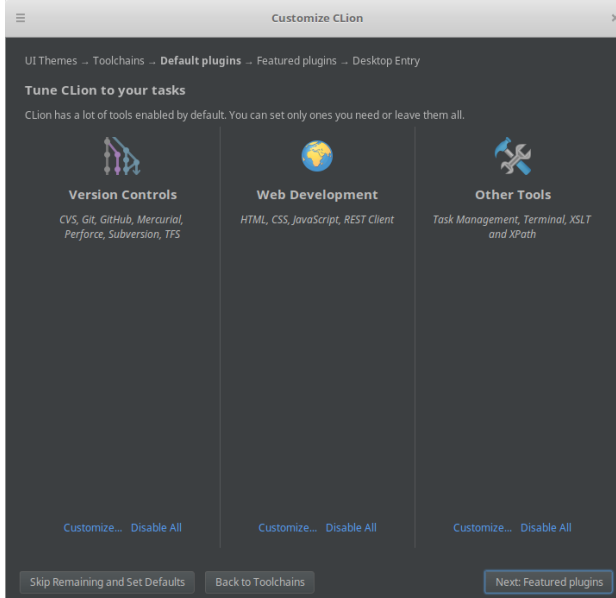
Customize CLion

UI Themes → Toolchains → Default plugins → Featured plugins → Desktop Entry

Tune CLion to your tasks

CLion has a lot of tools enabled by default. You can set only ones you need or leave them all.

Version Controls

CVS, Git, GitHub, Mercurial, Perforce, Subversion, TFS

Customize... Disable All

Web Development

HTML, CSS, JavaScript, REST Client

Customize... Disable All

Other Tools

Task Management, Terminal, XSLT and XPath

Customize... Disable All

Skip Remaining and Set Defaults

Back to Toolchains

Next: Featured plugins